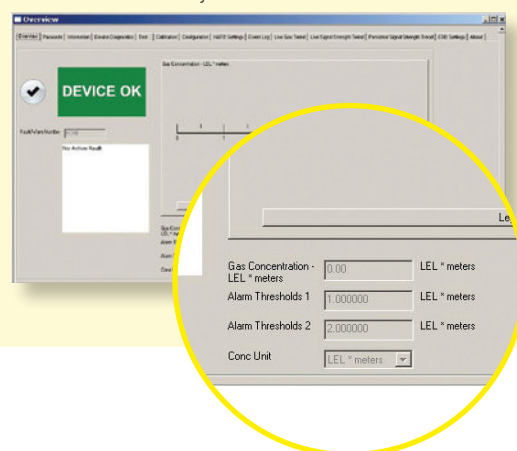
Overview

Overview | Parameter | Information | Device Diagnostics | Test | Calibration | Configuration | HART® Settings | Event Log | Live Gas Trend | Live Signal Strength Trend | Persistent Signal Strength Trend | EMI Settings | About

DEVICE OK

Fault/Alarm Number

No Active Fault

Gas Concentration - LEL * meters

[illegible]

Le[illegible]

Gas Concentration - LEL * meters	0.00	LEL * meters

Alarm Thresholds 1	1.000000	LEL * meters

Alarm Thresholds 2	2.000000	LEL * meters

Conc Unit	LEL * meters